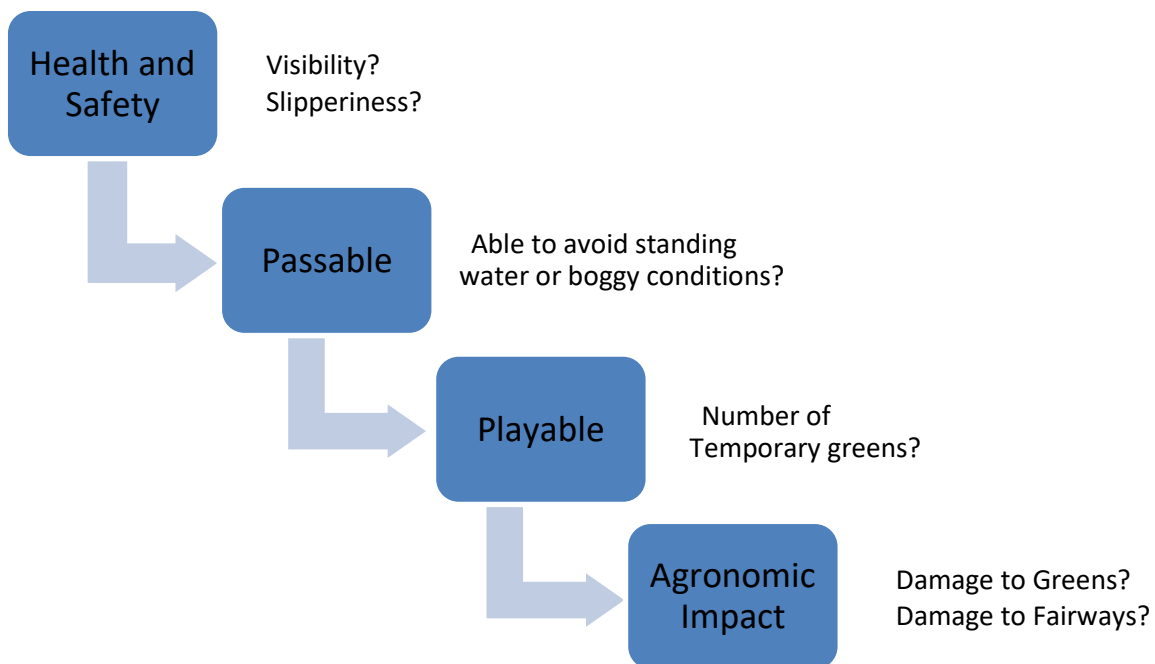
Health and Safety

Visibility?
Slipperiness?

Passable

Able to avoid standing water or boggy conditions?

Playable

Number of Temporary greens?

Agronomic Impact

Damage to Greens?
Damage to Fairways?